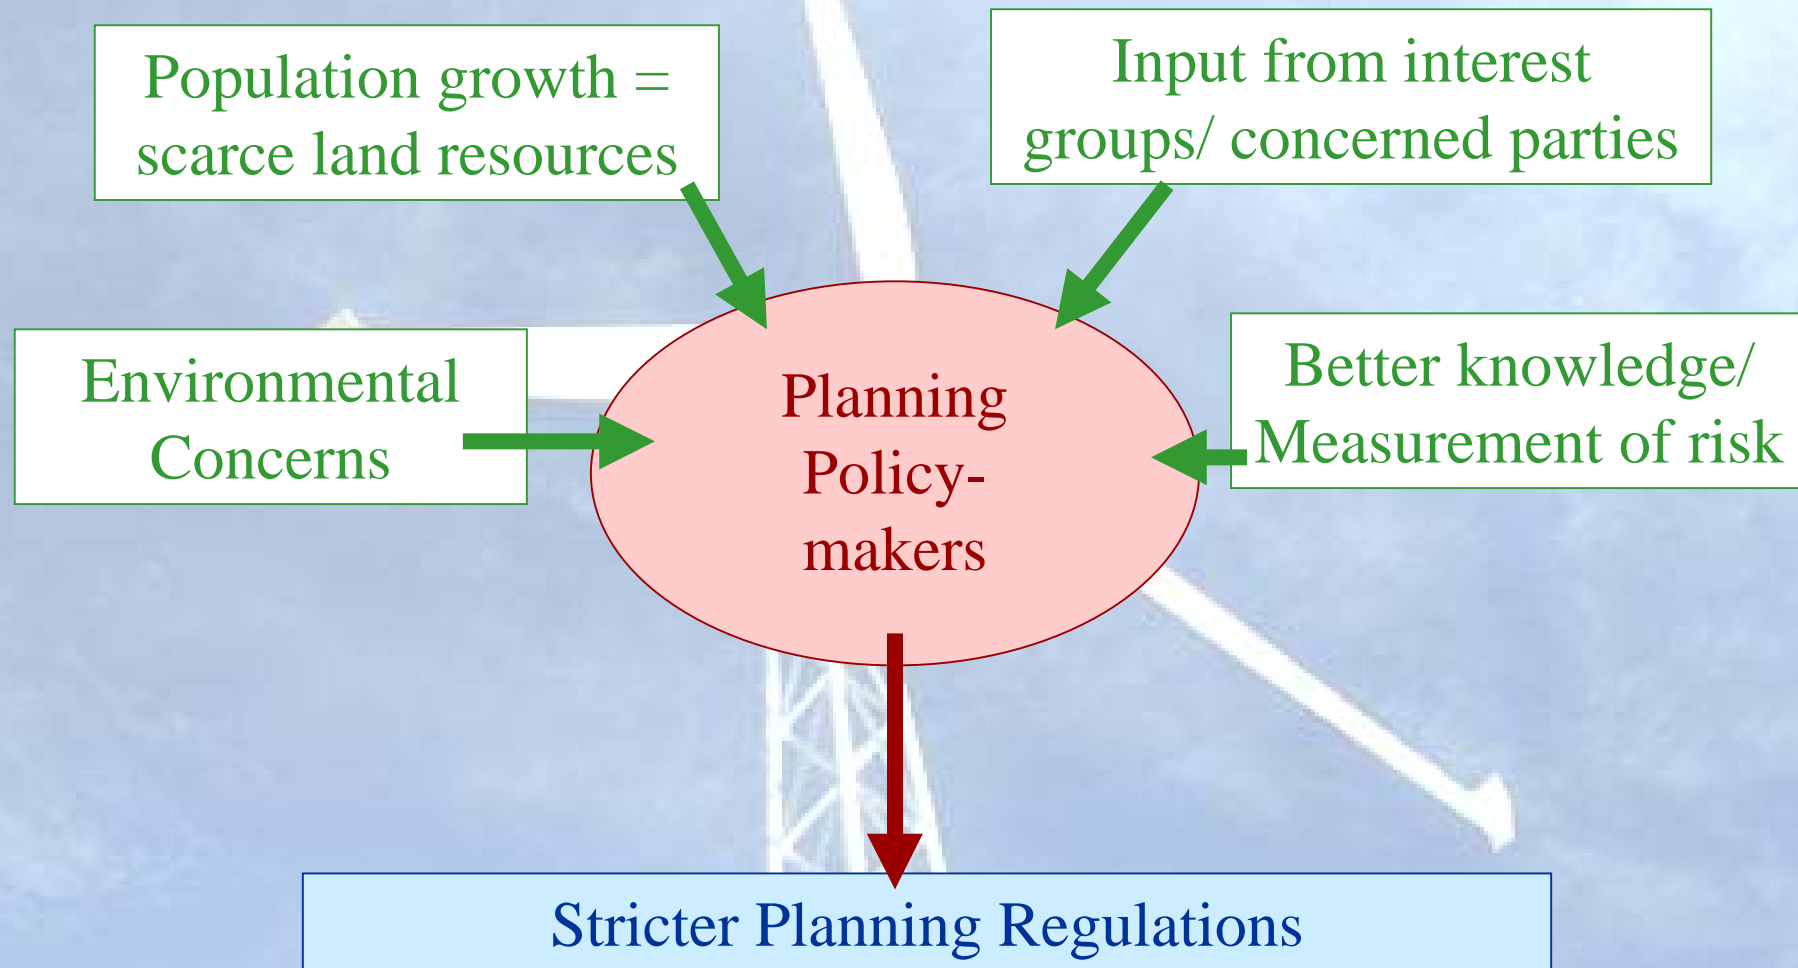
Population growth = scarce land resources

Input from interest groups/ concerned parties

Environmental Concerns

Planning Policy-makers

Better knowledge/ Measurement of risk

Stricter Planning Regulations